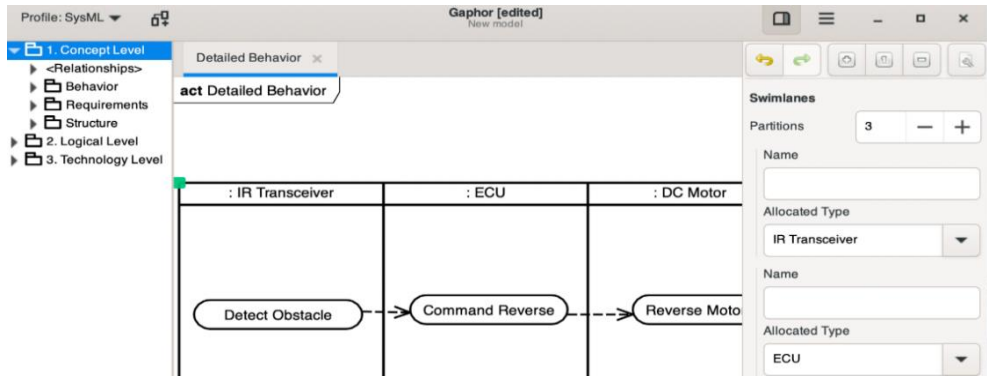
Profile: SysML

Gaphor [edited]
New model

1. Concept Level
<Relationships>
Behavior
Requirements
Structure
2. Logical Level
3. Technology Level

Detailed Behavior ×

act Detailed Behavior

: IR Transceiver | : ECU | : DC Motor

Detect Obstacle
Command Reverse
Reverse Moto

Swimlanes
Partitions 3 — +
Name

Allocated Type
IR Transceiver
Name

Allocated Type
ECU